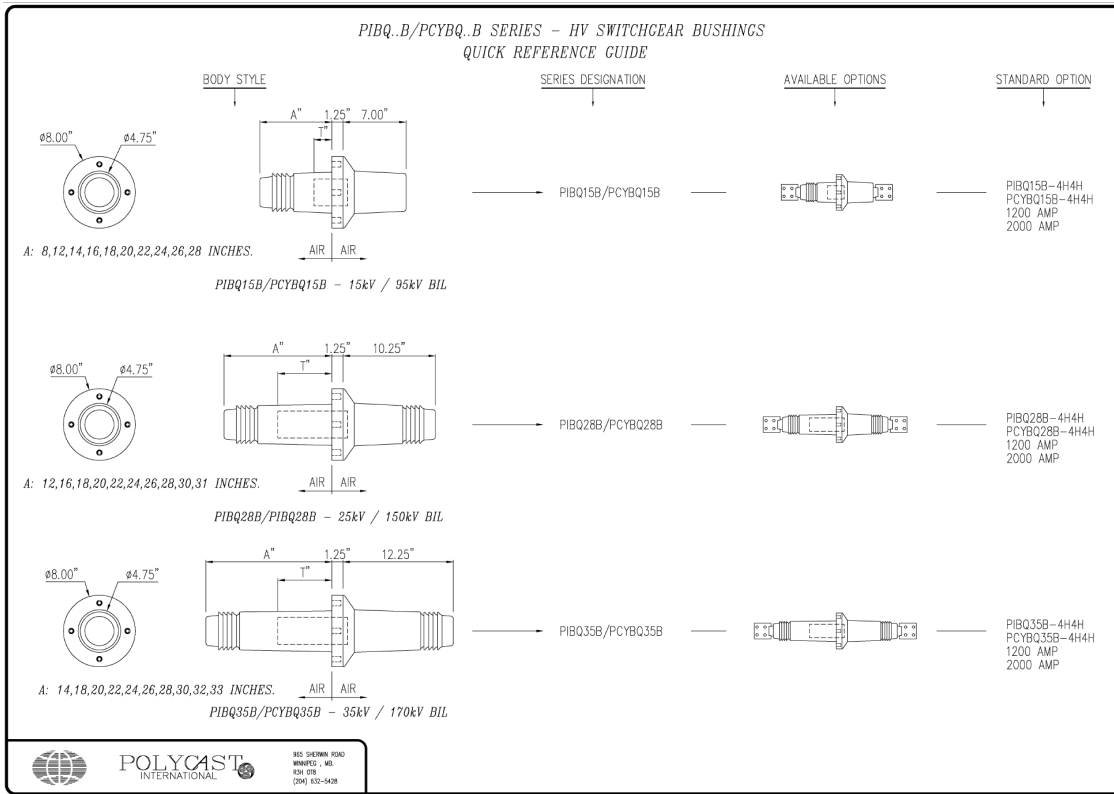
PIBQ..B/PCYBQ..B SERIES – HV SWITCHGEAR BUSHINGS
QUICK REFERENCE GUIDE

BODY STYLE

SERIES DESIGNATION

AVAILABLE OPTIONS

STANDARD OPTION

ø8.00"
ø4.75"
A"
1.25"
7.00"
T"
AIR
AIR
A: 8,12,14,16,18,20,22,24,26,28 INCHES.
PIBQ15B/PCYBQ15B
PIBQ15B–4H4H
PCYBQ15B–4H4H
1200 AMP
2000 AMP
PIBQ15B/PCYBQ15B – 15kV / 95kV BIL

ø8.00"
ø4.75"
A"
1.25"
10.25"
T"
AIR
AIR
A: 12,16,18,20,22,24,26,28,30,31 INCHES.
PIBQ28B/PCYBQ28B
PIBQ28B–4H4H
PCYBQ28B–4H4H
1200 AMP
2000 AMP
PIBQ28B/PIBQ28B – 25kV / 150kV BIL

ø8.00"
ø4.75"
A"
1.25"
12.25"
T"
AIR
AIR
A: 14,18,20,22,24,26,28,30,32,33 INCHES.
PIBQ35B/PCYBQ35B
PIBQ35B–4H4H
PCYBQ35B–4H4H
1200 AMP
2000 AMP
PIBQ35B/PCYBQ35B – 35kV / 170kV BIL

POLYCAST INTERNATIONAL
965 SHERWIN ROAD
WINNIPEG , MB.
R3H 0T8
(204) 632-5428